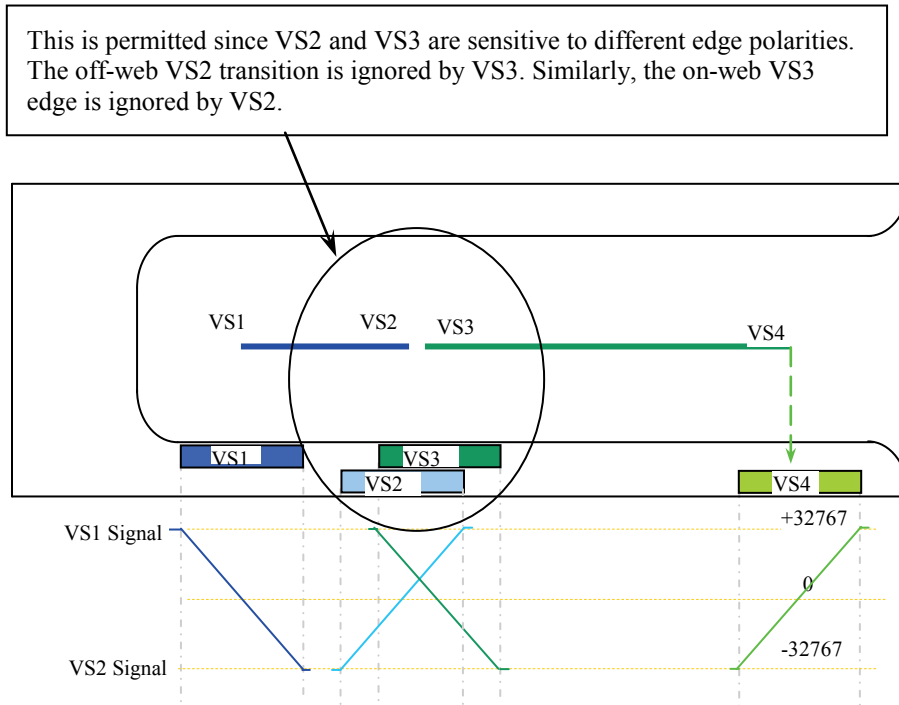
This is permitted since VS2 and VS3 are sensitive to different edge polarities. The off-web VS2 transition is ignored by VS3. Similarly, the on-web VS3 edge is ignored by VS2.

VS1
VS2
VS3
VS4
VS1
VS3
VS2
VS4
VS1 Signal
+32767
0
-32767
VS2 Signal